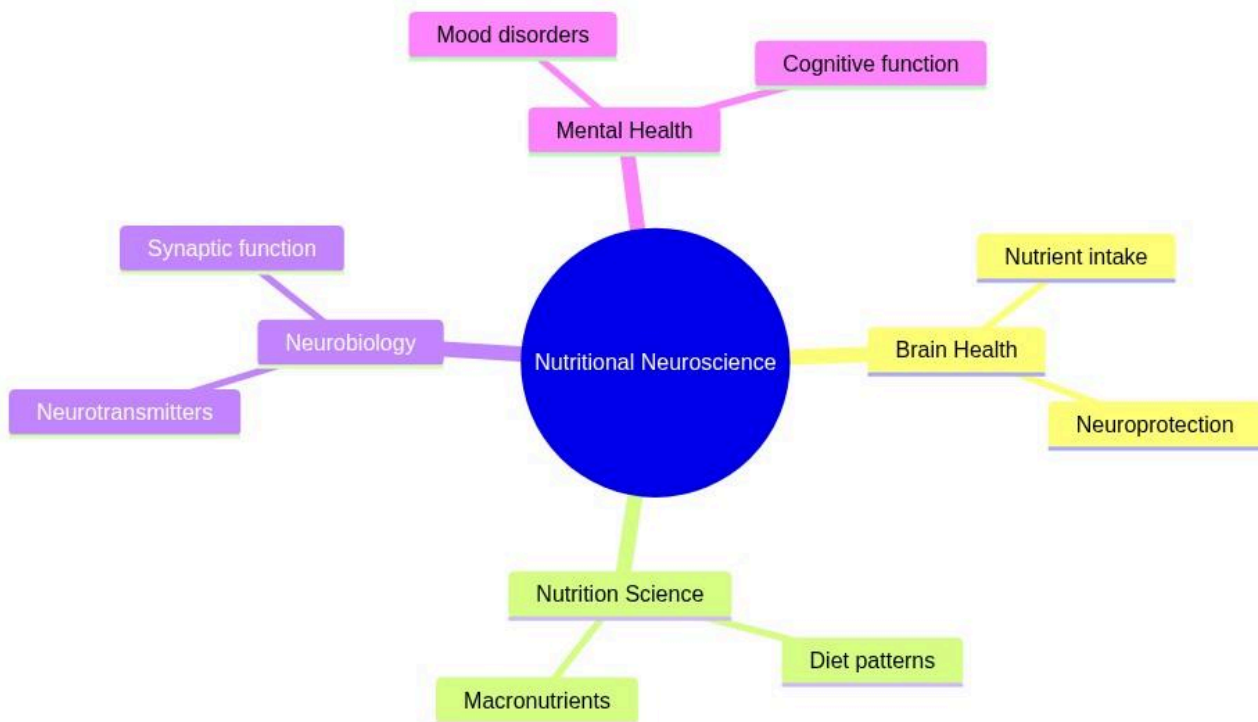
Mood disorders

Cognitive function

Mental Health

Synaptic function

Neurobiology

Neurotransmitters

Nutritional Neuroscience

Nutrient intake

Brain Health

Neuroprotection

Nutrition Science

Diet patterns

Macronutrients